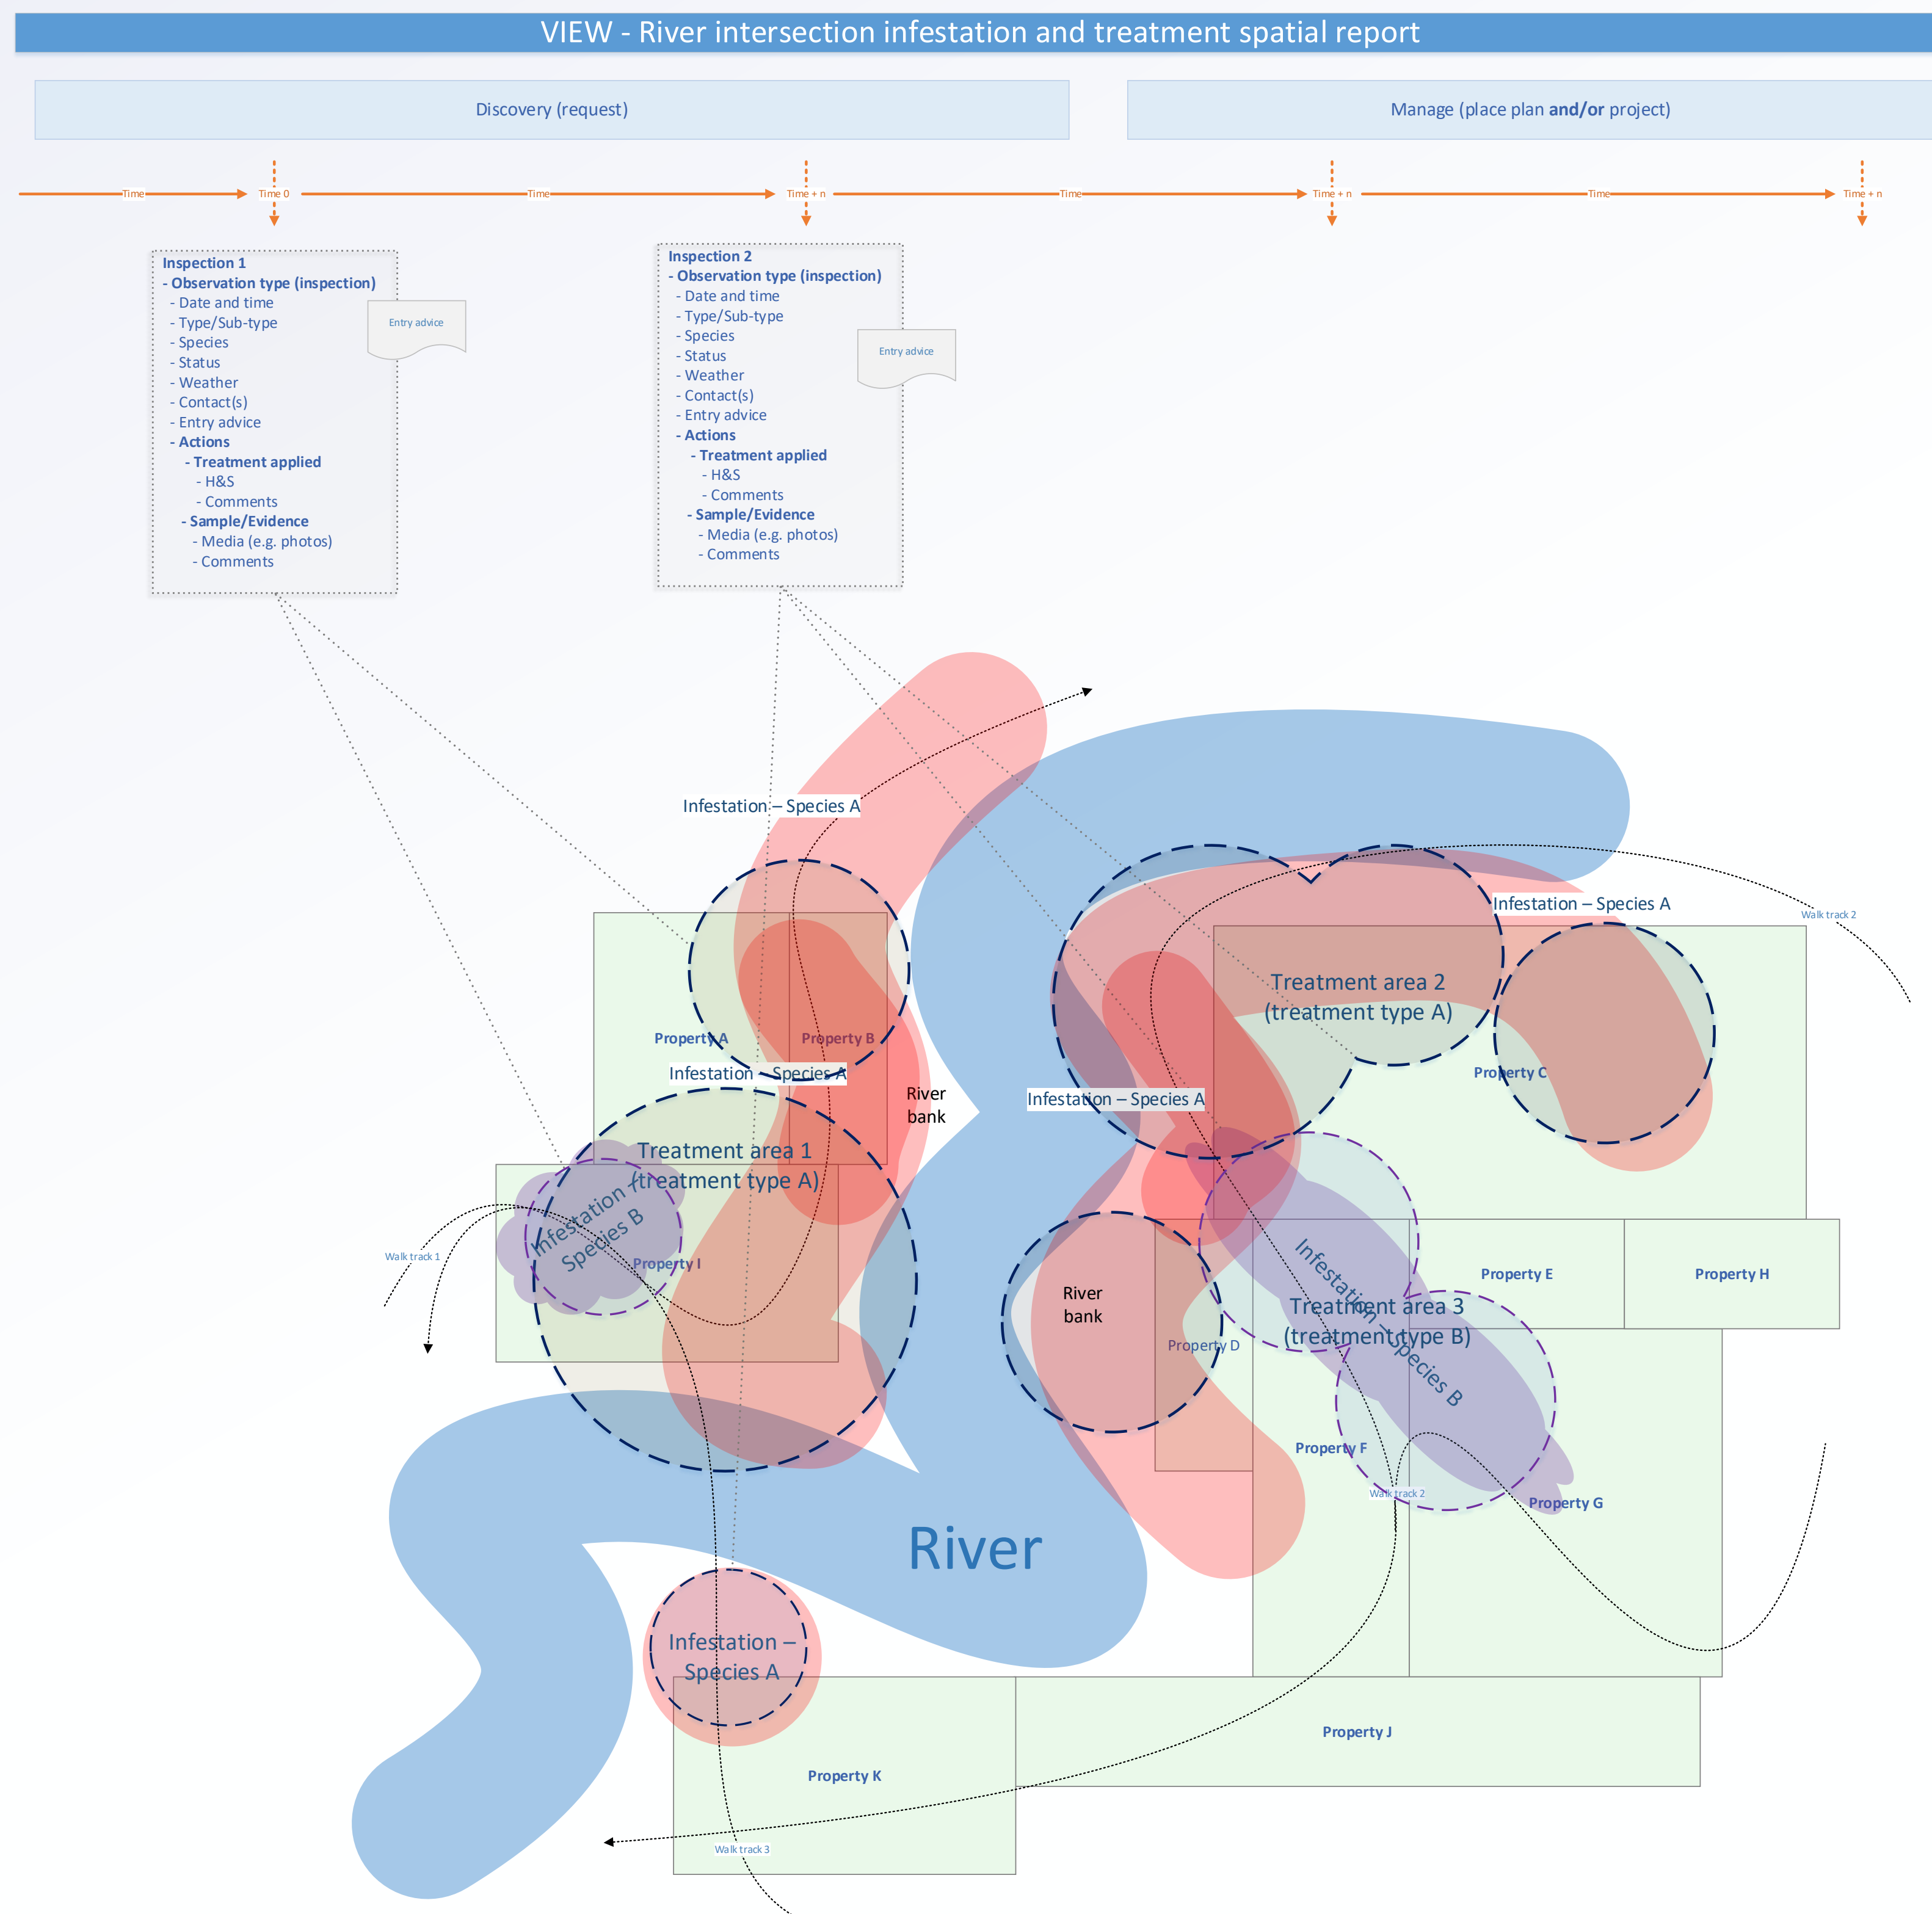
VIEW - River intersection infestation and treatment spatial report

Discovery (request)

Manage (place plan and/or project)

Time
Time 0
Time
Time + n
Time
Time + n
Time
Time + n

Inspection 1
- Observation type (inspection)
- Date and time
- Type/Sub-type
- Species
- Status
- Weather
- Contact(s)
- Entry advice
- Actions
- Treatment applied
- H&S
- Comments
- Sample/Evidence
- Media (e.g. photos)
- Comments

Entry advice

Inspection 2
- Observation type (inspection)
- Date and time
- Type/Sub-type
- Species
- Status
- Weather
- Contact(s)
- Entry advice
- Actions
- Treatment applied
- H&S
- Comments
- Sample/Evidence
- Media (e.g. photos)
- Comments

Entry advice

Infestation – Species A
Property A
Property B
Infestation – Species A
River bank
Treatment area 1 (treatment type A)
Infestation – Species B
Property I
Walk track 1
Infestation – Species A
Treatment area 2 (treatment type A)
Infestation – Species A
Walk track 2
Property C
River bank
Property D
Infestation – Species B
Treatment area 3 (treatment type B)
Property E
Property H
Property F
Walk track 2
Property G
River
Infestation – Species A
Property K
Property J
Walk track 3